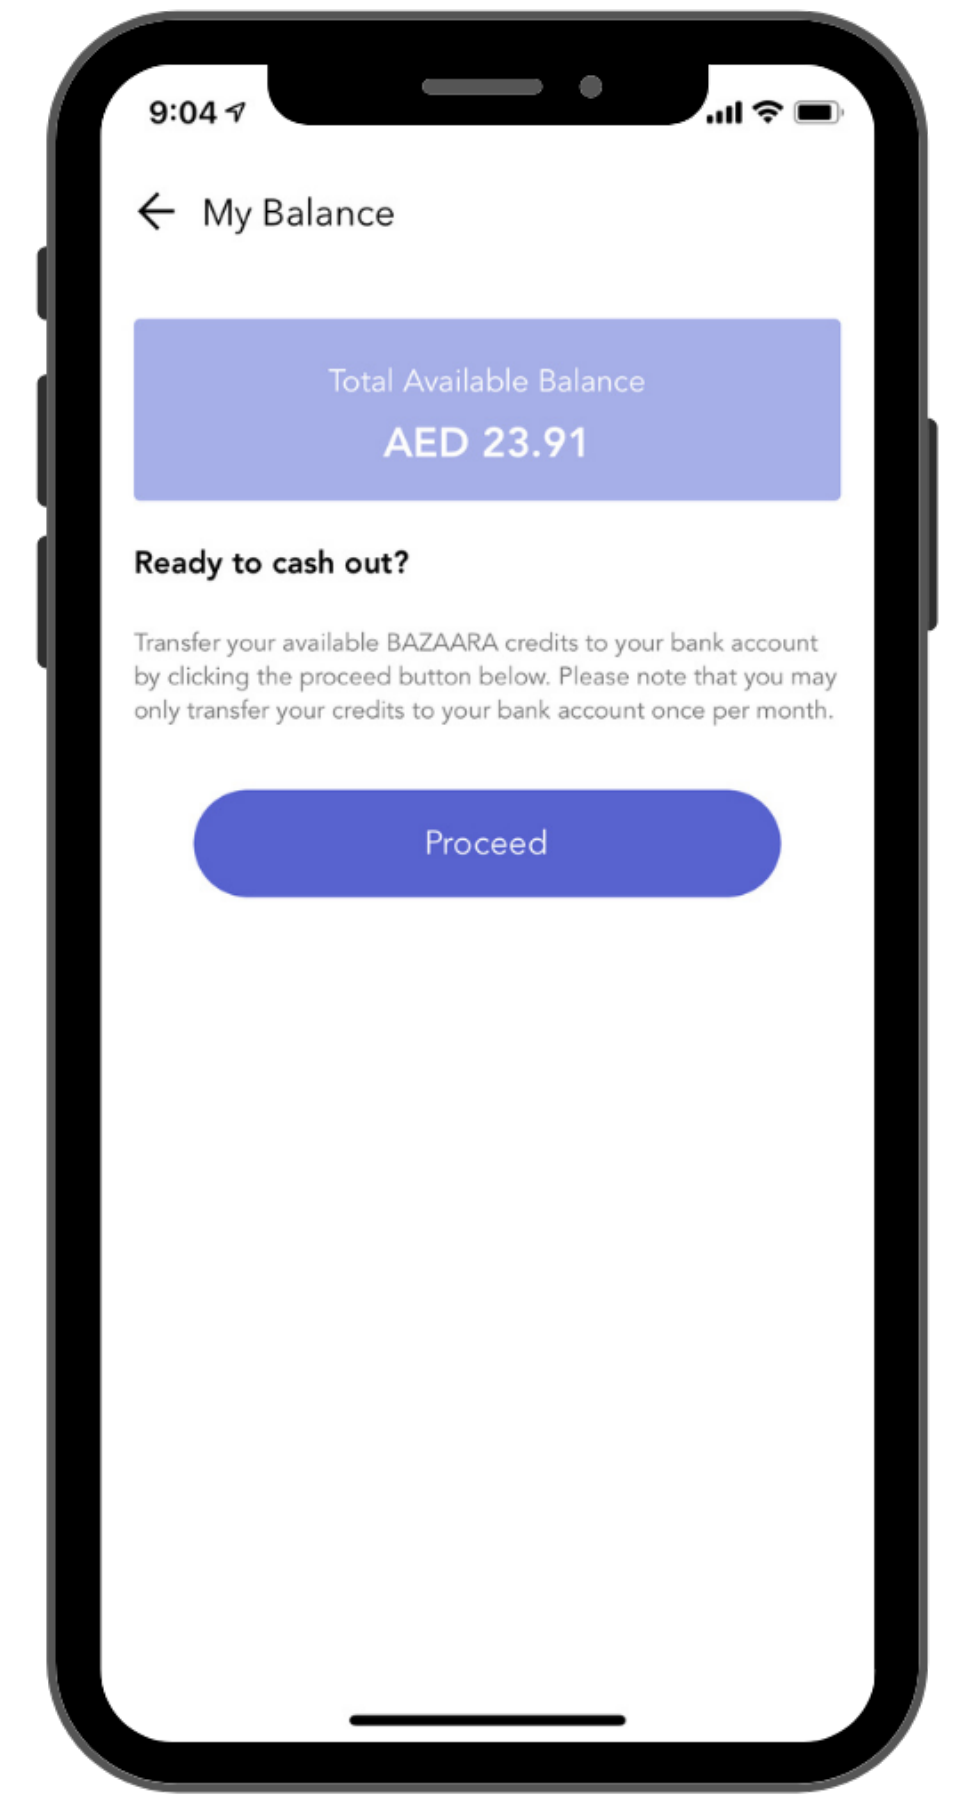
9:04

My Balance

Total Available Balance
AED 23.91

Ready to cash out?

Transfer your available BAZAARA credits to your bank account by clicking the proceed button below. Please note that you may only transfer your credits to your bank account once per month.

Proceed